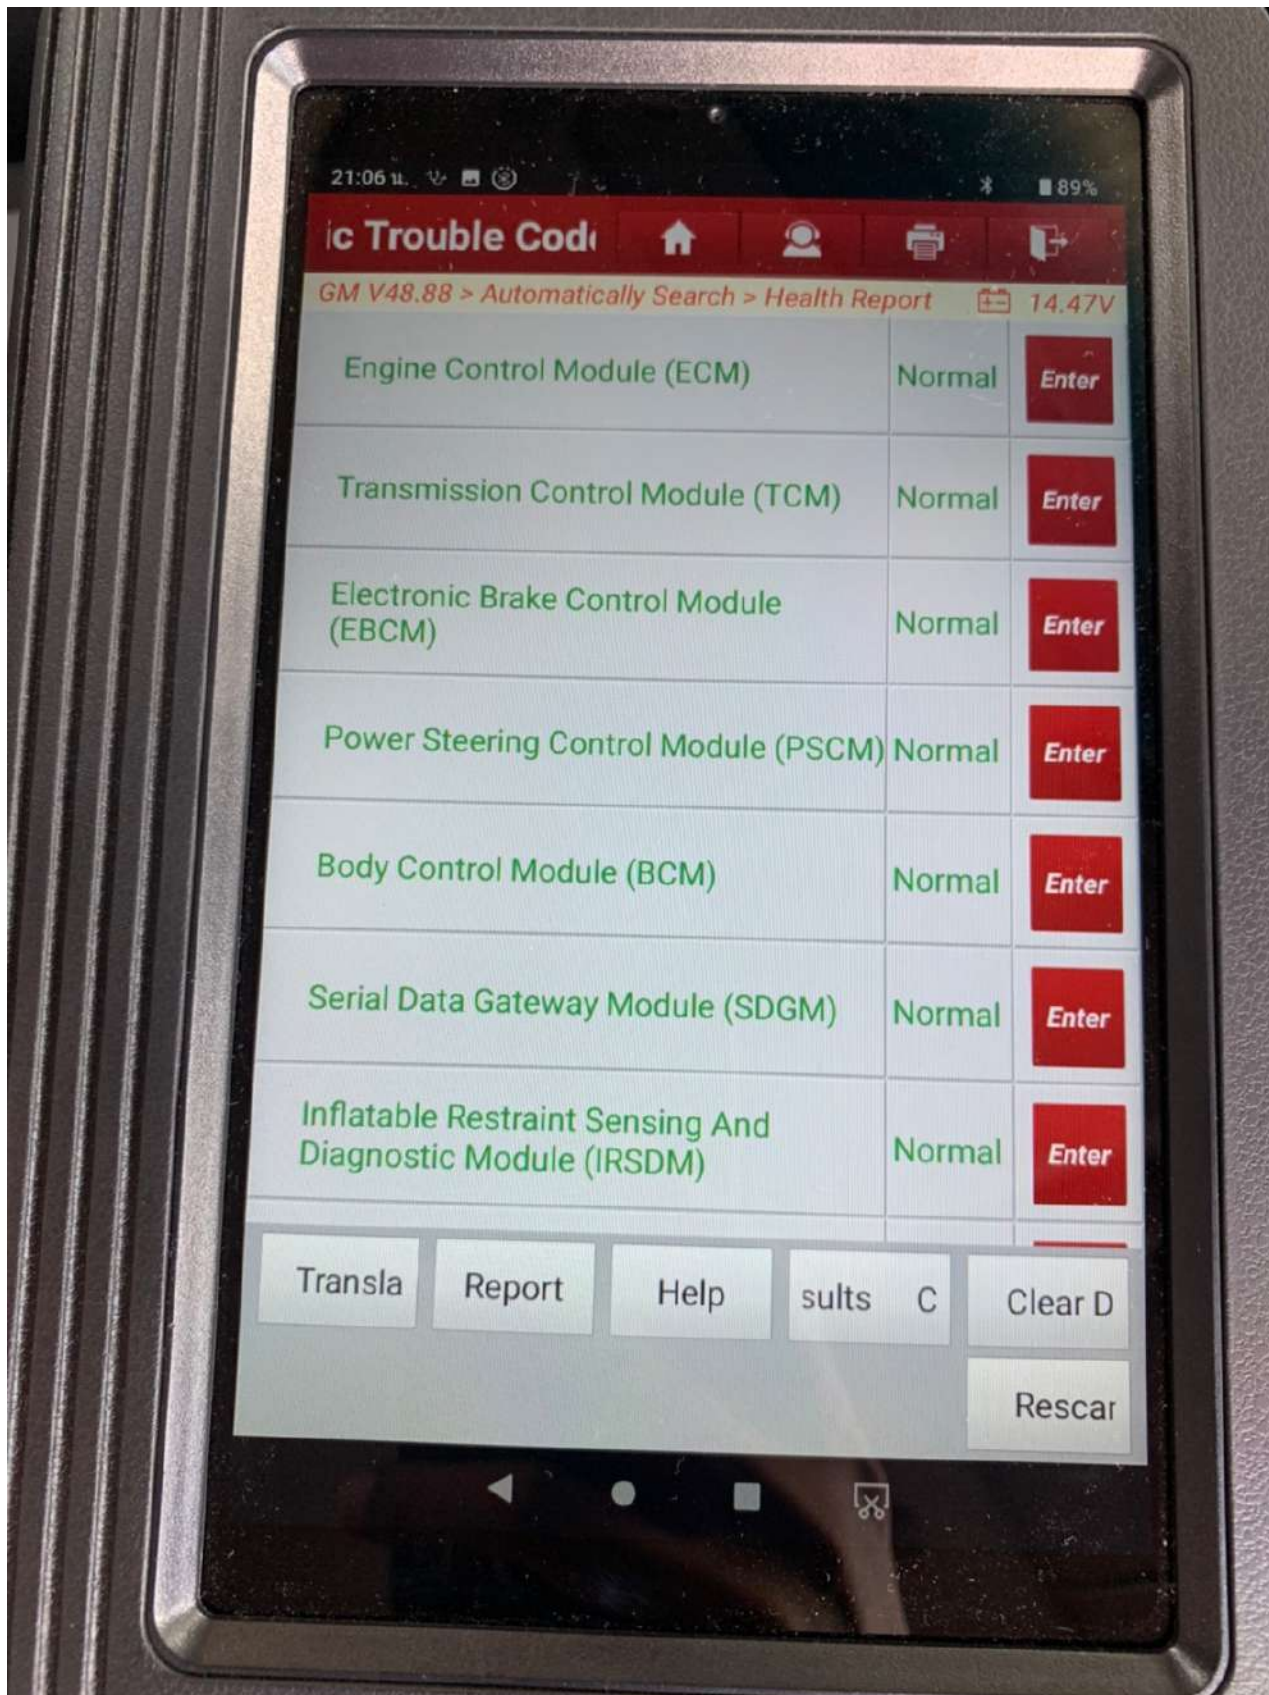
21:06 89%

ic Trouble Cod

GM V48.88 > Automatically Search > Health Report 14.47V

| Engine Control Module (ECM) | Normal | Enter |
|---|---|---|
| Transmission Control Module (TCM) | Normal | Enter |
| Electronic Brake Control Module (EBCM) | Normal | Enter |
| Power Steering Control Module (PSCM) | Normal | Enter |
| Body Control Module (BCM) | Normal | Enter |
| Serial Data Gateway Module (SDGM) | Normal | Enter |
| Inflatable Restraint Sensing And Diagnostic Module (IRSDM) | Normal | Enter |

Transla Report Help sults C Clear D

Rescar